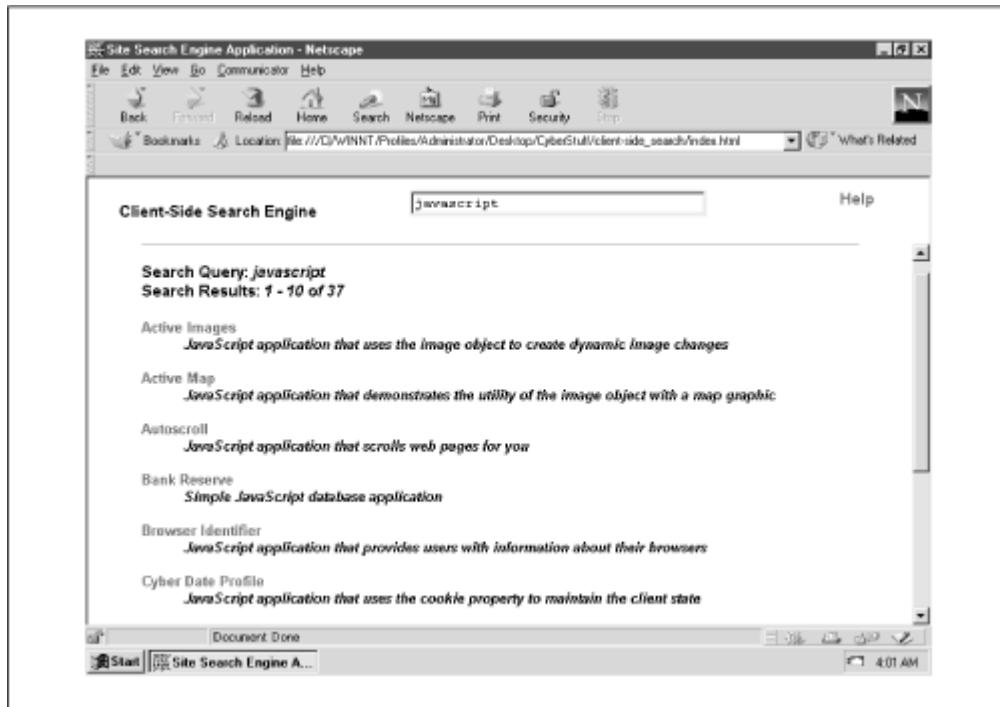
Site Search Engine Application - Netscape

File Edit View Go Communicator Help

Back Forward Reload Home Search Netscape Print Security Stop

Bookmarks Location: file:///C|/WINNT/Profiles/Administrator/Desktop/CyberStuff/client-side_search/index.html What's Related

Client-Side Search Engine

javascript

Help

Search Query: *javascript*
Search Results: *1 - 10 of 37*

Active Images
*JavaScript application that uses the image object to create dynamic image changes*

Active Map
*JavaScript application that demonstrates the utility of the image object with a map graphic*

Autoscroll
*JavaScript application that scrolls web pages for you*

Bank Reserve
*Simple JavaScript database application*

Browser Identifier
*JavaScript application that provides users with information about their browsers*

Cyber Date Profile
*JavaScript application that uses the cookie property to maintain the client state*

Document: Done

Start Site Search Engine A...

4:01 AM